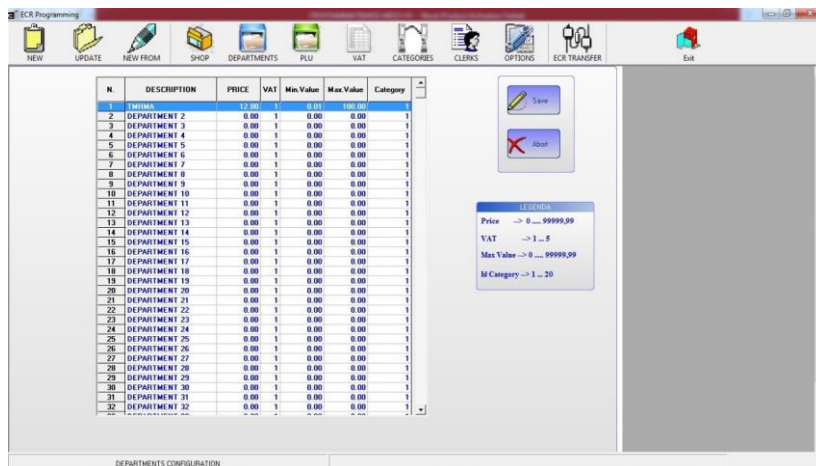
ECR Programming

NEW UPDATE NEW FROM SHOP DEPARTMENTS PLU VAT CATEGORIES CLERKS OPTIONS ECR TRANSFER Exit

| N. | DESCRIPTION | PRICE | VAT | Min.Value | Max.Value | Category |
|---|---|---|---|---|---|---|
| 1 | TMHMA | 12.00 | 1 | 0.01 | 100.00 | 1 |
| 2 | DEPARTMENT 2 | 0.00 | 1 | 0.00 | 0.00 | 1 |
| 3 | DEPARTMENT 3 | 0.00 | 1 | 0.00 | 0.00 | 1 |
| 4 | DEPARTMENT 4 | 0.00 | 1 | 0.00 | 0.00 | 1 |
| 5 | DEPARTMENT 5 | 0.00 | 1 | 0.00 | 0.00 | 1 |
| 6 | DEPARTMENT 6 | 0.00 | 1 | 0.00 | 0.00 | 1 |
| 7 | DEPARTMENT 7 | 0.00 | 1 | 0.00 | 0.00 | 1 |
| 8 | DEPARTMENT 8 | 0.00 | 1 | 0.00 | 0.00 | 1 |
| 9 | DEPARTMENT 9 | 0.00 | 1 | 0.00 | 0.00 | 1 |
| 10 | DEPARTMENT 10 | 0.00 | 1 | 0.00 | 0.00 | 1 |
| 11 | DEPARTMENT 11 | 0.00 | 1 | 0.00 | 0.00 | 1 |
| 12 | DEPARTMENT 12 | 0.00 | 1 | 0.00 | 0.00 | 1 |
| 13 | DEPARTMENT 13 | 0.00 | 1 | 0.00 | 0.00 | 1 |
| 14 | DEPARTMENT 14 | 0.00 | 1 | 0.00 | 0.00 | 1 |
| 15 | DEPARTMENT 15 | 0.00 | 1 | 0.00 | 0.00 | 1 |
| 16 | DEPARTMENT 16 | 0.00 | 1 | 0.00 | 0.00 | 1 |
| 17 | DEPARTMENT 17 | 0.00 | 1 | 0.00 | 0.00 | 1 |
| 18 | DEPARTMENT 18 | 0.00 | 1 | 0.00 | 0.00 | 1 |
| 19 | DEPARTMENT 19 | 0.00 | 1 | 0.00 | 0.00 | 1 |
| 20 | DEPARTMENT 20 | 0.00 | 1 | 0.00 | 0.00 | 1 |
| 21 | DEPARTMENT 21 | 0.00 | 1 | 0.00 | 0.00 | 1 |
| 22 | DEPARTMENT 22 | 0.00 | 1 | 0.00 | 0.00 | 1 |
| 23 | DEPARTMENT 23 | 0.00 | 1 | 0.00 | 0.00 | 1 |
| 24 | DEPARTMENT 24 | 0.00 | 1 | 0.00 | 0.00 | 1 |
| 25 | DEPARTMENT 25 | 0.00 | 1 | 0.00 | 0.00 | 1 |
| 26 | DEPARTMENT 26 | 0.00 | 1 | 0.00 | 0.00 | 1 |
| 27 | DEPARTMENT 27 | 0.00 | 1 | 0.00 | 0.00 | 1 |
| 28 | DEPARTMENT 28 | 0.00 | 1 | 0.00 | 0.00 | 1 |
| 29 | DEPARTMENT 29 | 0.00 | 1 | 0.00 | 0.00 | 1 |
| 30 | DEPARTMENT 30 | 0.00 | 1 | 0.00 | 0.00 | 1 |
| 31 | DEPARTMENT 31 | 0.00 | 1 | 0.00 | 0.00 | 1 |
| 32 | DEPARTMENT 32 | 0.00 | 1 | 0.00 | 0.00 | 1 |

Save

Abort

LEGENDA
Price --> 0 .... 99999,99
VAT --> 1 .. 5
Max Value --> 0 .... 99999,99
Id Category --> 1 ... 20

DEPARTMENTS CONFIGURATION